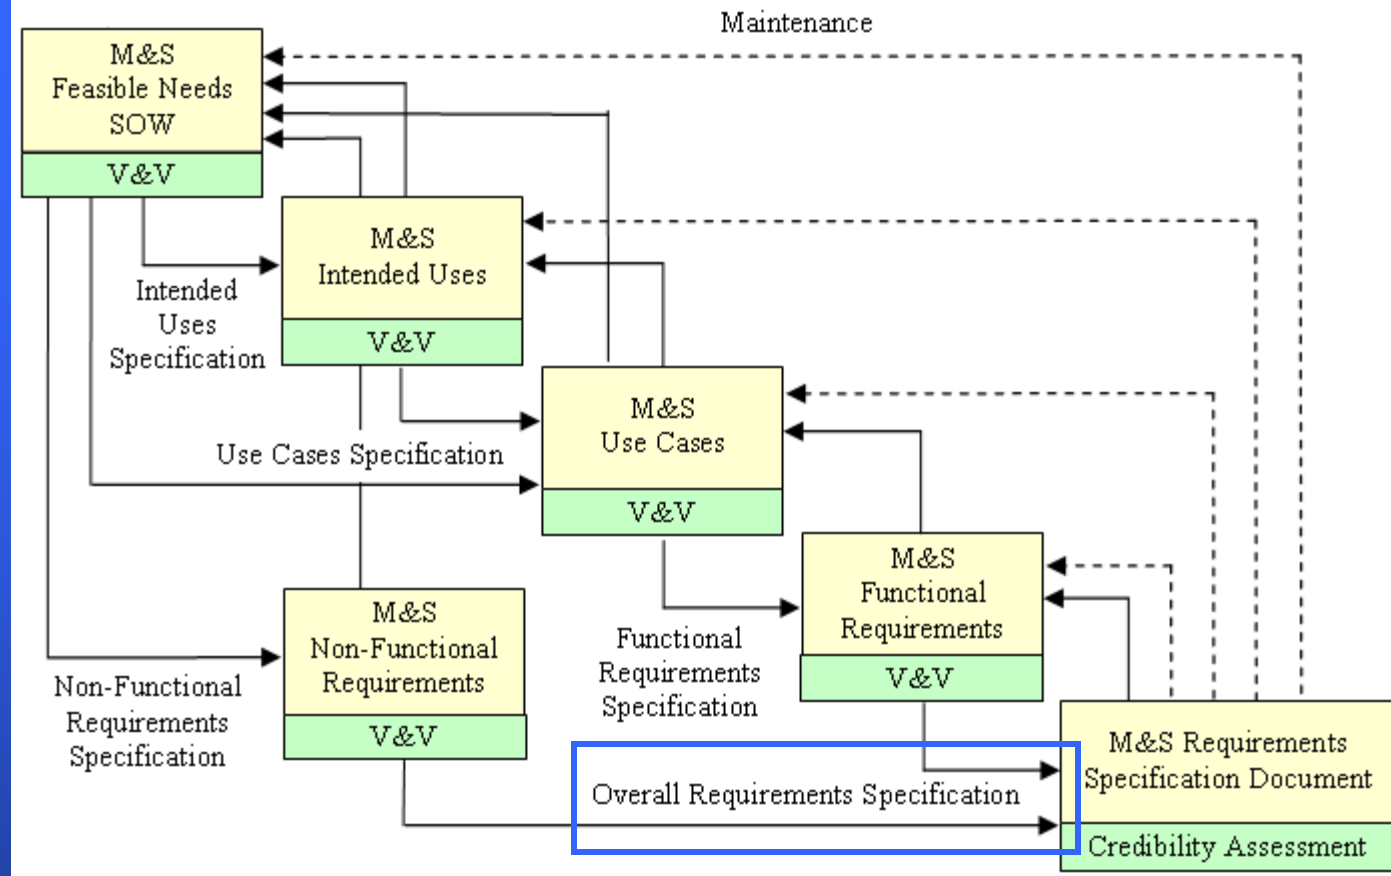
Maintenance

M&S Feasible Needs SOW

V&V

M&S Intended Uses

V&V

Intended Uses Specification

M&S Use Cases

V&V

Use Cases Specification

M&S Functional Requirements

V&V

M&S Non-Functional Requirements

V&V

Non-Functional Requirements Specification

Functional Requirements Specification

Overall Requirements Specification

M&S Requirements Specification Document

Credibility Assessment